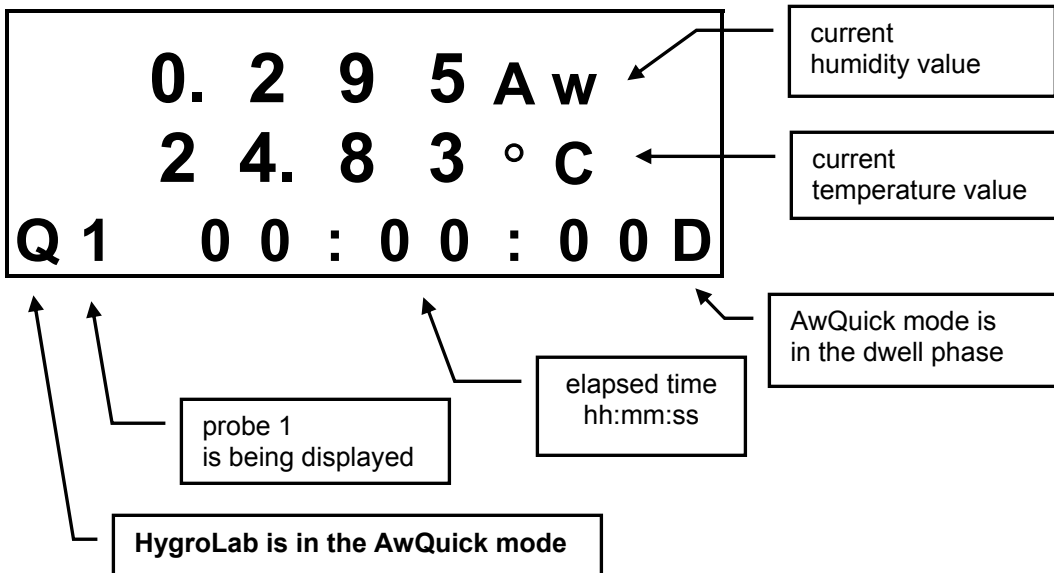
0. 2 9 5 A w
2 4. 8 3 ° C
Q 1 0 0 : 0 0 : 0 0 D

current humidity value

current temperature value

AwQuick mode is in the dwell phase

elapsed time hh:mm:ss

probe 1 is being displayed

HygroLab is in the AwQuick mode